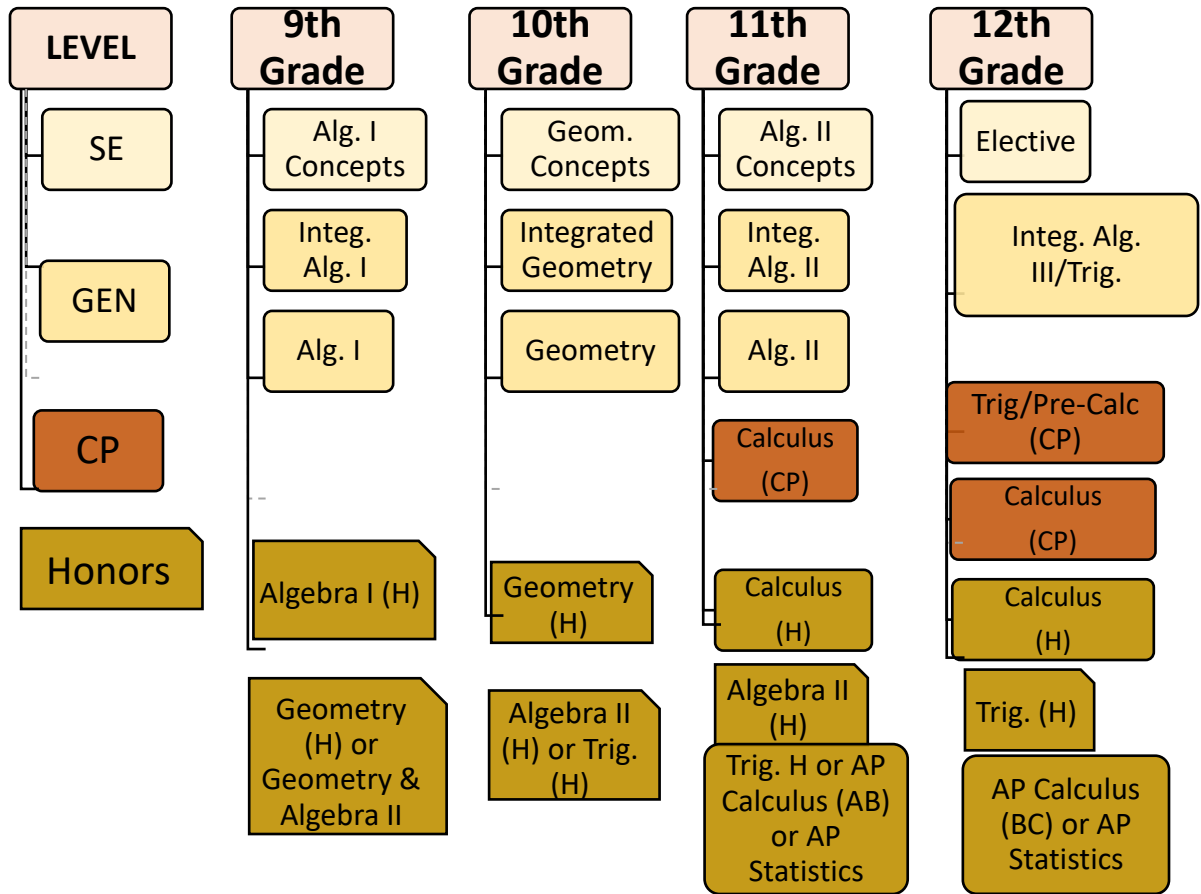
LEVEL

SE

GEN

CP

Honors

9th Grade

Alg. I Concepts

Integ. Alg. I

Alg. I

Algebra I (H)

Geometry (H) or Geometry & Algebra II

10th Grade

Geom. Concepts

Integrated Geometry

Geometry

Geometry (H)

Algebra II (H) or Trig. (H)

11th Grade

Alg. II Concepts

Integ. Alg. II

Alg. II

Calculus (CP)

Calculus (H)

Algebra II (H)

Trig. H or AP Calculus (AB) or AP Statistics

12th Grade

Elective

Integ. Alg. III/Trig.

Trig/Pre-Calc (CP)

Calculus (CP)

Calculus (H)

Trig. (H)

AP Calculus (BC) or AP Statistics